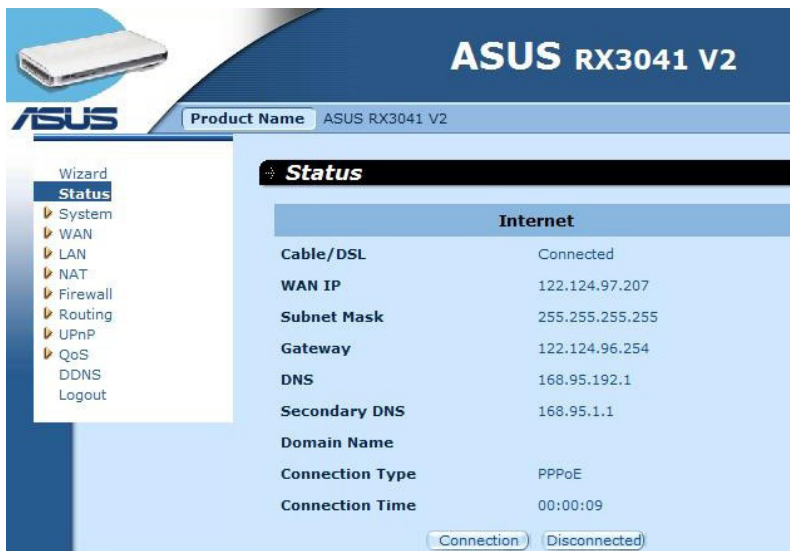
ASUS RX3041 V2

ASUS

Product Name ASUS RX3041 V2

Wizard
Status
System
WAN
LAN
NAT
Firewall
Routing
UPnP
QoS
DDNS
Logout

Status

| Internet | |
|---|---|
| Cable/DSL | Connected |
| WAN IP | 122.124.97.207 |
| Subnet Mask | 255.255.255.255 |
| Gateway | 122.124.96.254 |
| DNS | 168.95.192.1 |
| Secondary DNS | 168.95.1.1 |
| Domain Name | |
| Connection Type | PPPoE |
| Connection Time | 00:00:09 |

Connection Disconnected